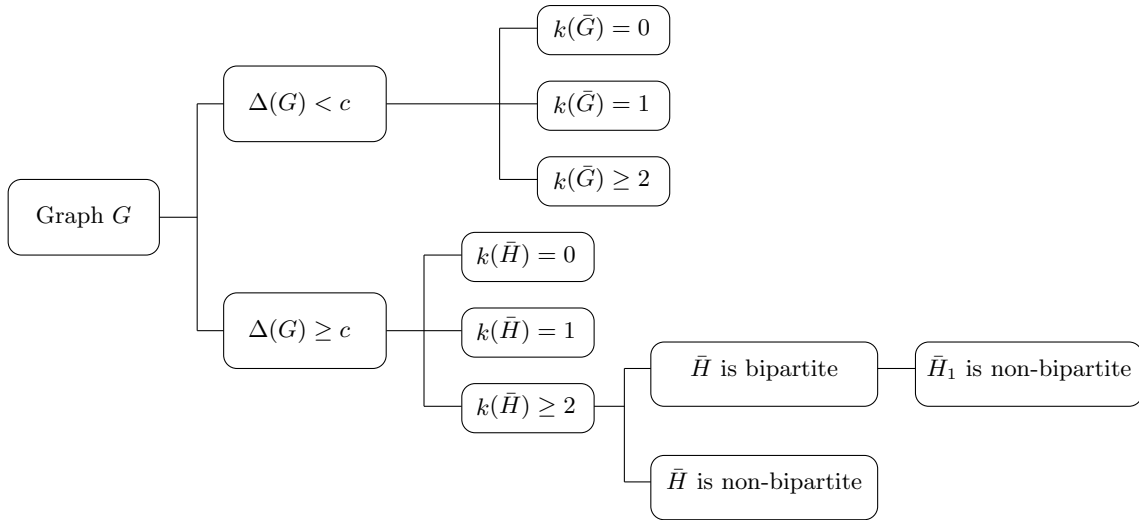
Graph $G$

$\Delta(G) < c$

$k(\bar{G}) = 0$

$k(\bar{G}) = 1$

$k(\bar{G}) \geq 2$

$\Delta(G) \geq c$

$k(\bar{H}) = 0$

$k(\bar{H}) = 1$

$k(\bar{H}) \geq 2$

$\bar{H}$ is bipartite

$\bar{H}_1$ is non-bipartite

$\bar{H}$ is non-bipartite